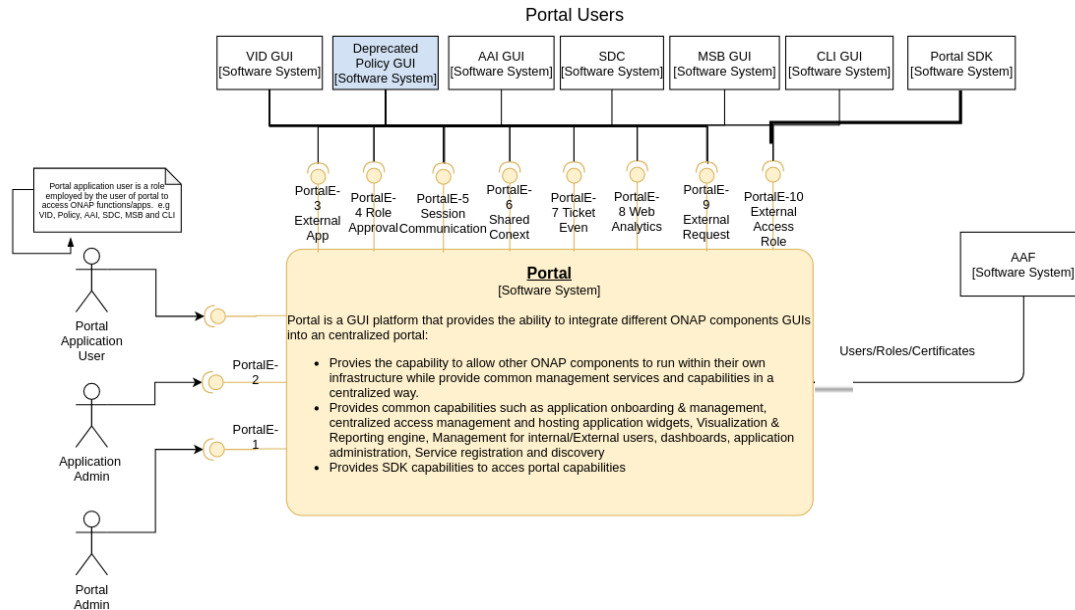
Portal Users

VID GUI
[Software System]

Deprecated Policy GUI
[Software System]

AAI GUI
[Software System]

SDC
[Software System]

MSB GUI
[Software System]

CLI GUI
[Software System]

Portal SDK
[Software System]

PortalE-3 External App

PortalE-4 Role Approval

PortalE-5 Session Communication

PortalE-6 Shared Conext

PortalE-7 Ticket Even

PortalE-8 Web Analytics

PortalE-9 External Request

PortalE-10 External Access Role

Portal application user is a role employed by the user of portal to access ONAP functions/apps. e.g VID, Policy, AAI, SDC, MSB and CLI

Portal Application User

Application Admin

Portal Admin

PortalE-2

PortalE-1

Portal
[Software System]

Portal is a GUI platform that provides the ability to integrate different ONAP components GUIs into an centralized portal:

- Provies the capability to allow other ONAP components to run within their own infrastructure while provide common management services and capabilities in a centralized way.
- Provides common capabilities such as application onboarding & management, centralized access management and hosting application widgets, Visualization & Reporting engine, Management for internal/External users, dashboards, application administration, Service registration and discovery
- Provides SDK capabilities to acces portal capabilities

AAF
[Software System]

Users/Roles/Certificates